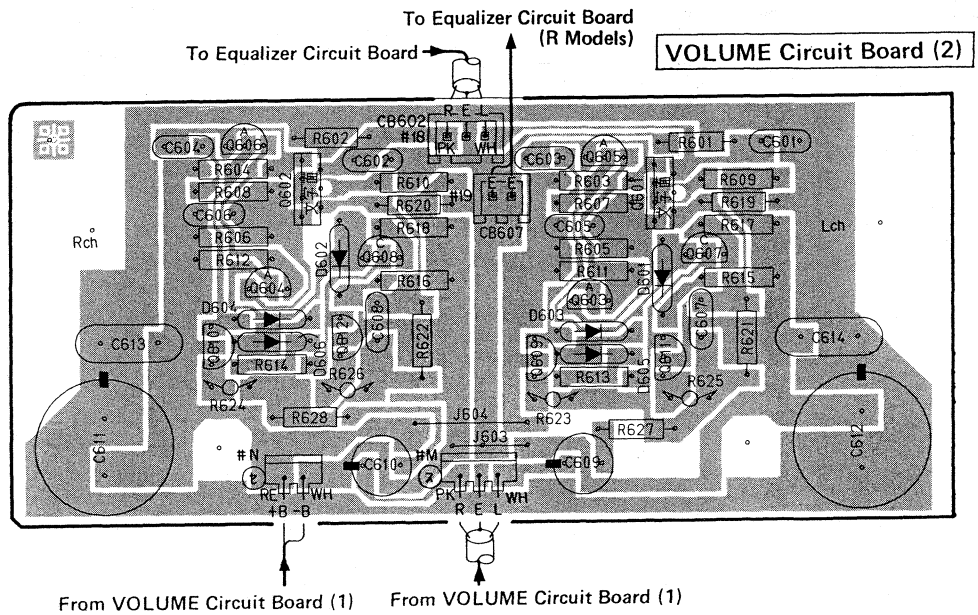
To Equalizer Circuit Board
(R Models)

To Equalizer Circuit Board

VOLUME Circuit Board (2)

R E L
CB602
#18
PK WH
R602
C604
Q606
A
C602
R601
C601
C603
Q605
A
R604
R608
D602
R610
R620
#19
E E
CB607
R603
R607
D601
R609
R619
C608
C605
Rch
Lch
R606
R612
R618
C
Q608
R605
R611
R617
C
Q607
D602
R616
D601
R615
A
Q604
A
Q603
D604
D603
C606
R622
C607
R621
C613
C614
R614
D606
R613
D605
R626
R625
R624
R623
R628
J604
J603
R627
C611
C612
#N
C610
#M
C609
RE WH
+B -B
PK WH
R E L

From VOLUME Circuit Board (1)
From VOLUME Circuit Board (1)